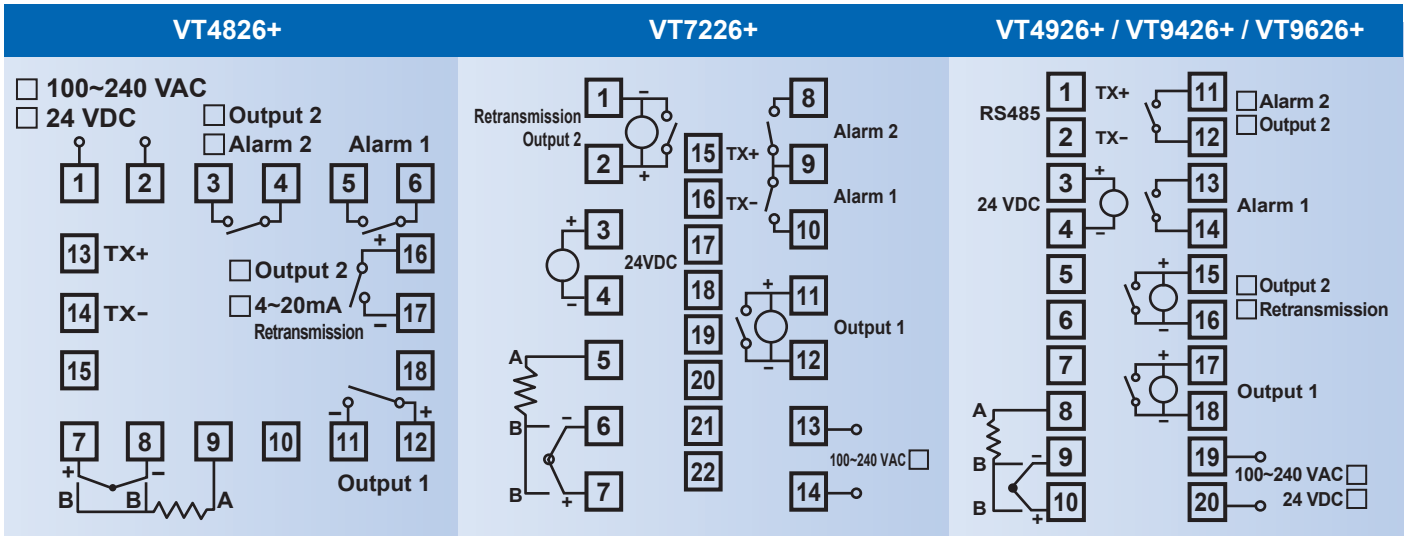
VT4826+

☐ 100~240 VAC
☐ 24 VDC

☐Output 2
☐Alarm 2
Alarm 1

1 2 3 4 5 6

13 TX+
14 TX−
15

+ 16
☐Output 2
☐4~20mA
Retransmission
− 17

18

− +
7 8 9 10 11 12
+ −
B B A
Output 1

VT7226+

Retransmission
Output 2
1 − 
2 +
15 TX+
16 TX−
17
18
19
20
21
22
+ 3
24VDC
− 4
A 5
B − 6
B + 7
8
Alarm 2
9
Alarm 1
10
+ 11
Output 1
− 12
13
100~240 VAC ☐
14

VT4926+ / VT9426+ / VT9626+

RS485
1 TX+
2 TX−
24 VDC
3 +
4 −
5
6
7
A 8
B − 9
B + 10
11 ☐Alarm 2
12 ☐Output 2
13
Alarm 1
14
+ 15 ☐Output 2
− 16 ☐Retransmission
+ 17
Output 1
− 18
19
100~240 VAC ☐
20
24 VDC ☐